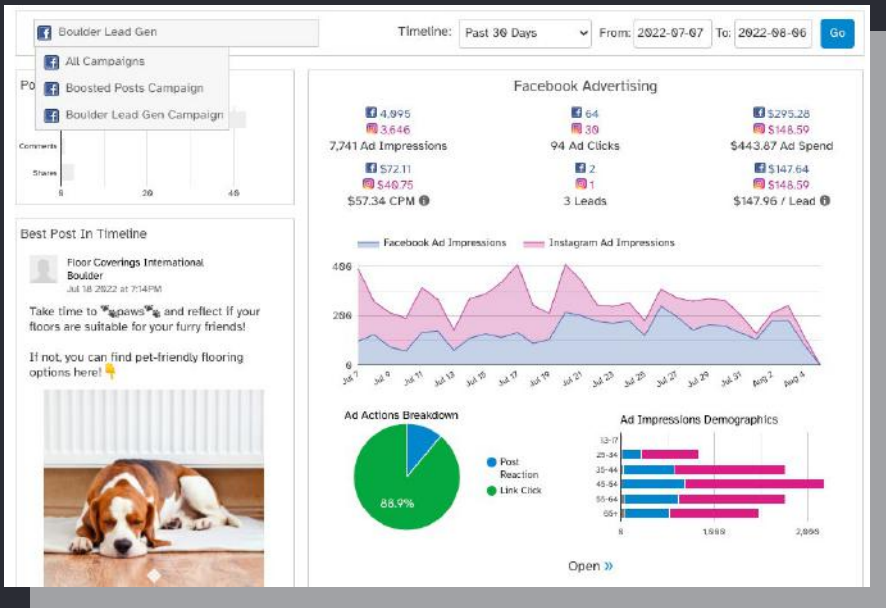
Boulder Lead Gen

All Campaigns
Boosted Posts Campaign
Boulder Lead Gen Campaign

Timeline: Past 30 Days From: 2022-07-07 To: 2022-08-06 Go

Po

Comments
Shares
0 20 40

Best Post In Timeline

Floor Coverings International Boulder
Jul 18 2022 at 7:14PM

Take time to 🐾paws🐾 and reflect if your floors are suitable for your furry friends!

If not, you can find pet-friendly flooring options here!👇

Facebook Advertising

4,095
3,646
7,741 Ad Impressions

64
30
94 Ad Clicks

$295.28
$148.59
$443.87 Ad Spend

$72.11
$40.75
$57.34 CPM

2
1
3 Leads

$147.64
$148.59
$147.96 / Lead

Facebook Ad Impressions Instagram Ad Impressions

400
200
0

Jul 7 Jul 9 Jul 11 Jul 13 Jul 15 Jul 17 Jul 19 Jul 21 Jul 23 Jul 25 Jul 27 Jul 29 Jul 31 Aug 2 Aug 4

Ad Actions Breakdown

88.9%

Post Reaction
Link Click

Ad Impressions Demographics

13-17
25-34
35-44
45-54
55-64
65+

0 1,000 2,000

Open »